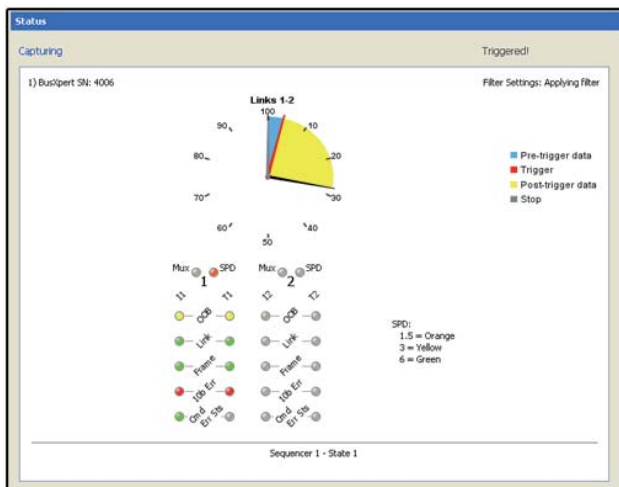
Status

Capturing

Triggered!

1) BusXpert SN: 4006

Filter Settings: Applying filter

Links 1-2

100
10
20
30
40
50
60
70
80
90

Pre-trigger data
Trigger
Post-trigger data
Stop

Mux SPD
1
Mux SPD
2

I1 T1
OOB
Link
Frame
10b Err
Cmd Err Sts

I2 T2
OOB
Link
Frame
10b Err
Cmd Err Sts

SPD:
1.5 = Orange
3 = Yellow
6 = Green

Sequencer 1 - State 1